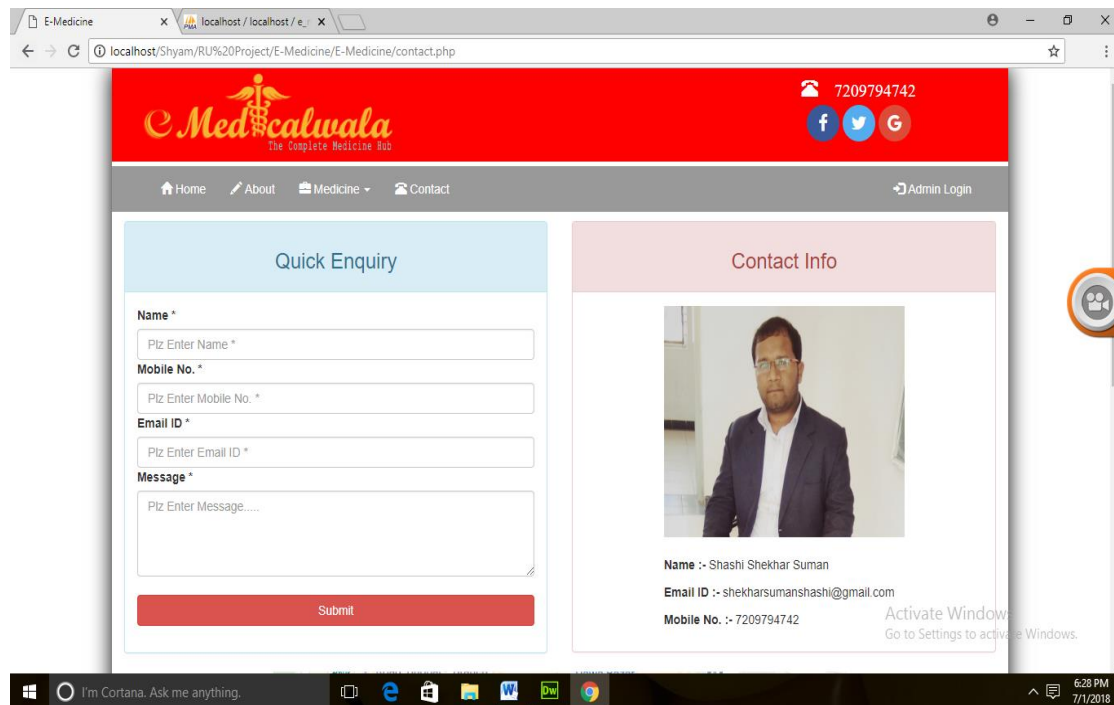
E-Medicine
localhost / localhost / e_
localhost/Shyam/RU%20Project/E-Medicine/E-Medicine/contact.php

e Medicalwala
The Complete Medicine Hub

7209794742

f G

Home About Medicine Contact Admin Login

Quick Enquiry

Name *
Plz Enter Name *
Mobile No. *
Plz Enter Mobile No. *
Email ID *
Plz Enter Email ID *
Message *
Plz Enter Message.....

Submit

Contact Info

Name :- Shashi Shekhar Suman

Email ID :- shekharsumanshashi@gmail.com

Mobile No. :- 7209794742

Activate Windows
Go to Settings to activate Windows.

I'm Cortana. Ask me anything.

6:28 PM
7/1/2018